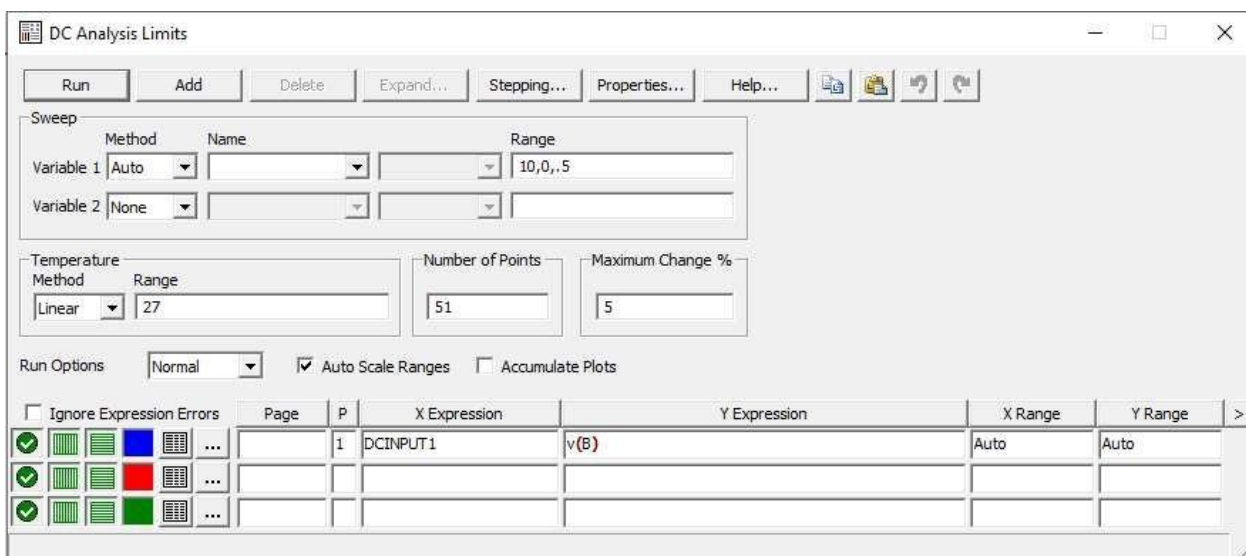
DC Analysis Limits

Run Add Delete Expand... Stepping... Properties... Help...

Sweep
Method Name Range
Variable 1 Auto 10,0,.5
Variable 2 None

Temperature
Method Range
Linear 27

Number of Points
51

Maximum Change %
5

Run Options Normal Auto Scale Ranges Accumulate Plots

| Ignore Expression Errors | Page | P | X Expression | Y Expression | X Range | Y Range | > |
|---|---|---|---|---|---|---|---|
| ... | | 1 | DCINPUT1 | v(B) | Auto | Auto | |
| ... | | | | | | | |
| ... | | | | | | | |